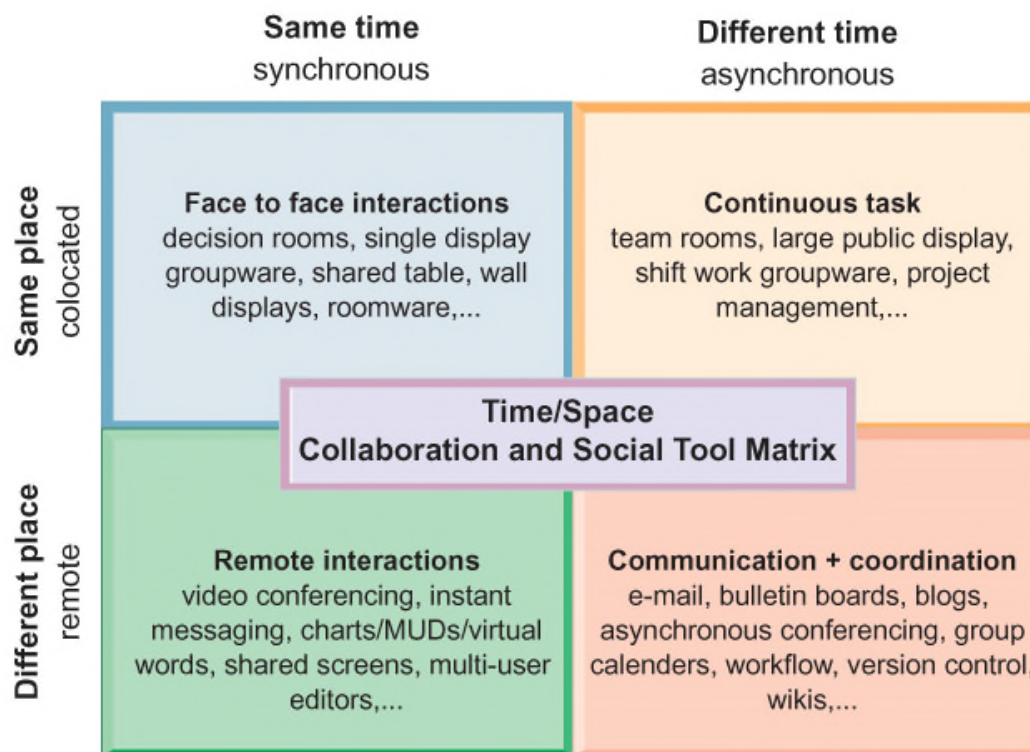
**Same time**
synchronous

**Different time**
asynchronous

**Same place**
colocated

**Different place**
remote

**Face to face interactions**
decision rooms, single display groupware, shared table, wall displays, roomware,...

**Continuous task**
team rooms, large public display, shift work groupware, project management,...

**Time/Space**
**Collaboration and Social Tool Matrix**

**Remote interactions**
video conferencing, instant messaging, charts/MUDs/virtual words, shared screens, multi-user editors,...

**Communication + coordination**
e-mail, bulletin boards, blogs, asynchronous conferencing, group calenders, workflow, version control, wikis,...